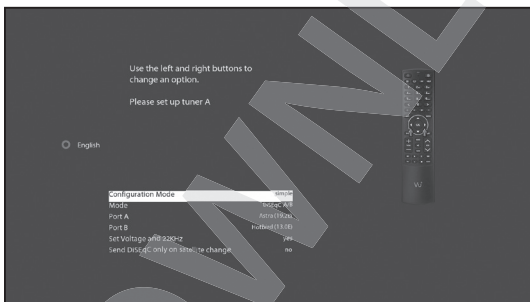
Use the left and right buttons to change an option.

Please set up tuner A

English

Configuration Mode simple
Mode DiSEqC A/B
Port A Astra (19.2E)
Port B Hotbird (13.0E)
Set Voltage and 22KHz yes
Send DiSEqC only on satellite change no

VU